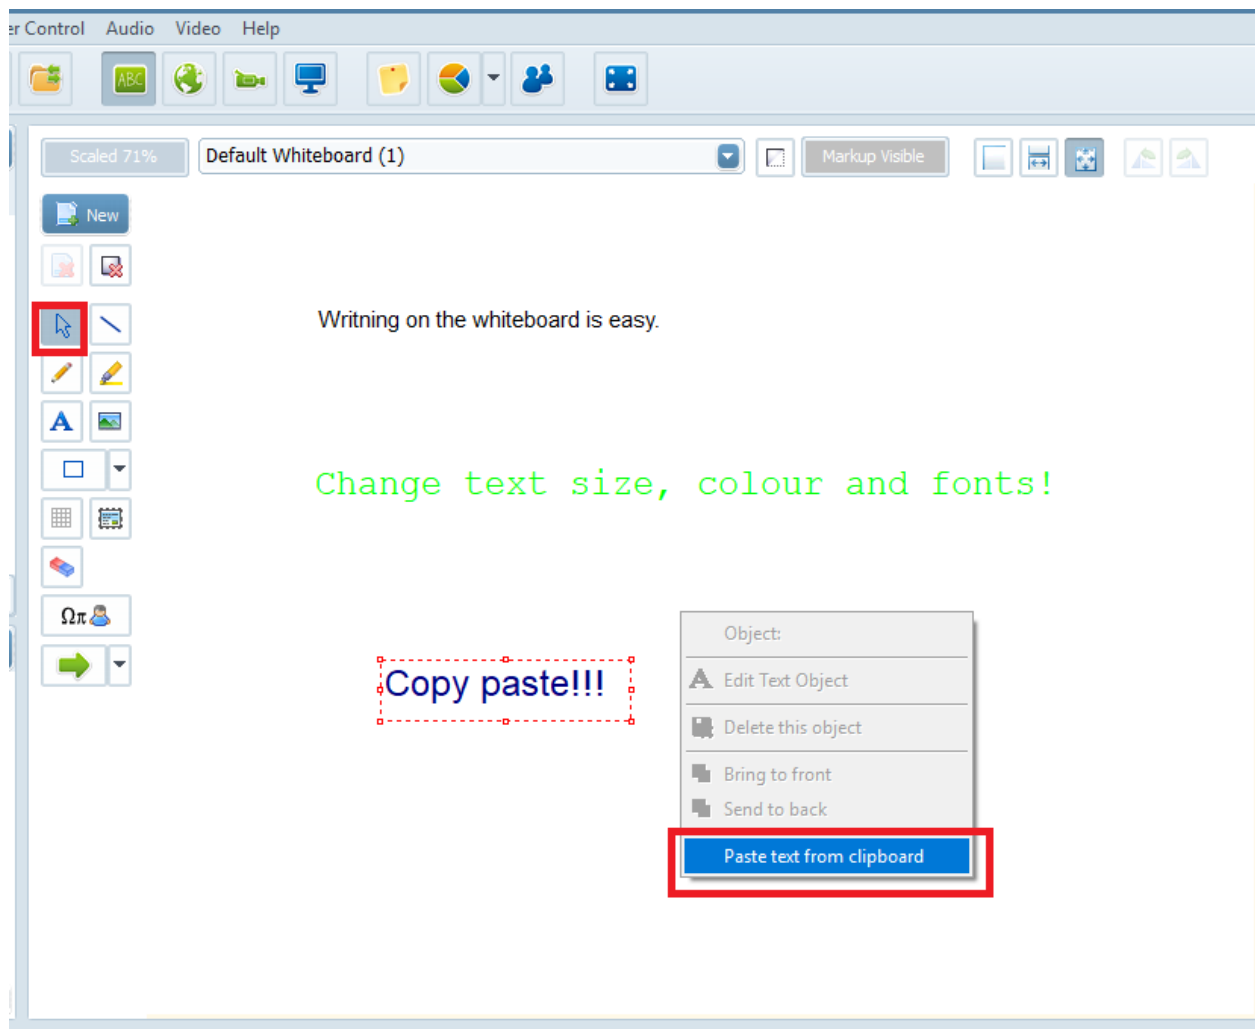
er Control Audio Video Help

ABC

Scaled 71% Default Whiteboard (1) Markup Visible

New

Writning on the whiteboard is easy.

A

Change text size, colour and fonts!

Ωπ

Copy paste!!!

Object:

Edit Text Object

Delete this object

Bring to front

Send to back

Paste text from clipboard